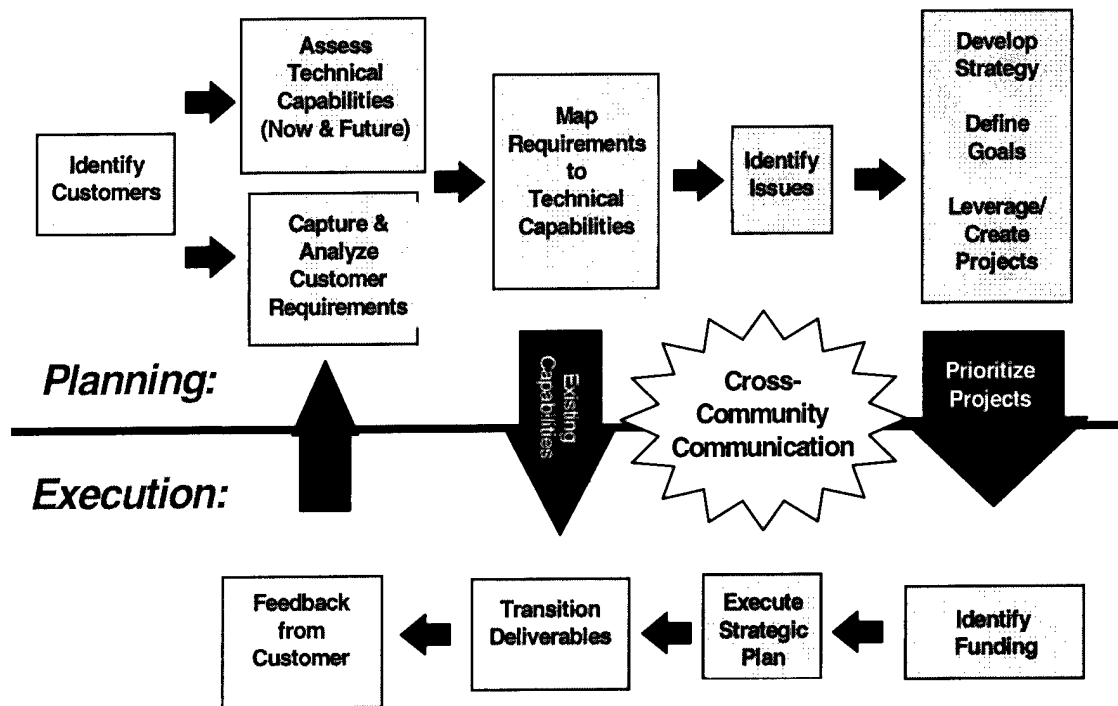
Identify Customers

Assess Technical Capabilities (Now & Future)

Capture & Analyze Customer Requirements

Map Requirements to Technical Capabilities

Identify Issues

Develop Strategy

Define Goals

Leverage/ Create Projects

Planning:

Existing Capabilities

Cross-Community Communication

Prioritize Projects

Execution:

Feedback from Customer

Transition Deliverables

Execute Strategic Plan

Identify Funding